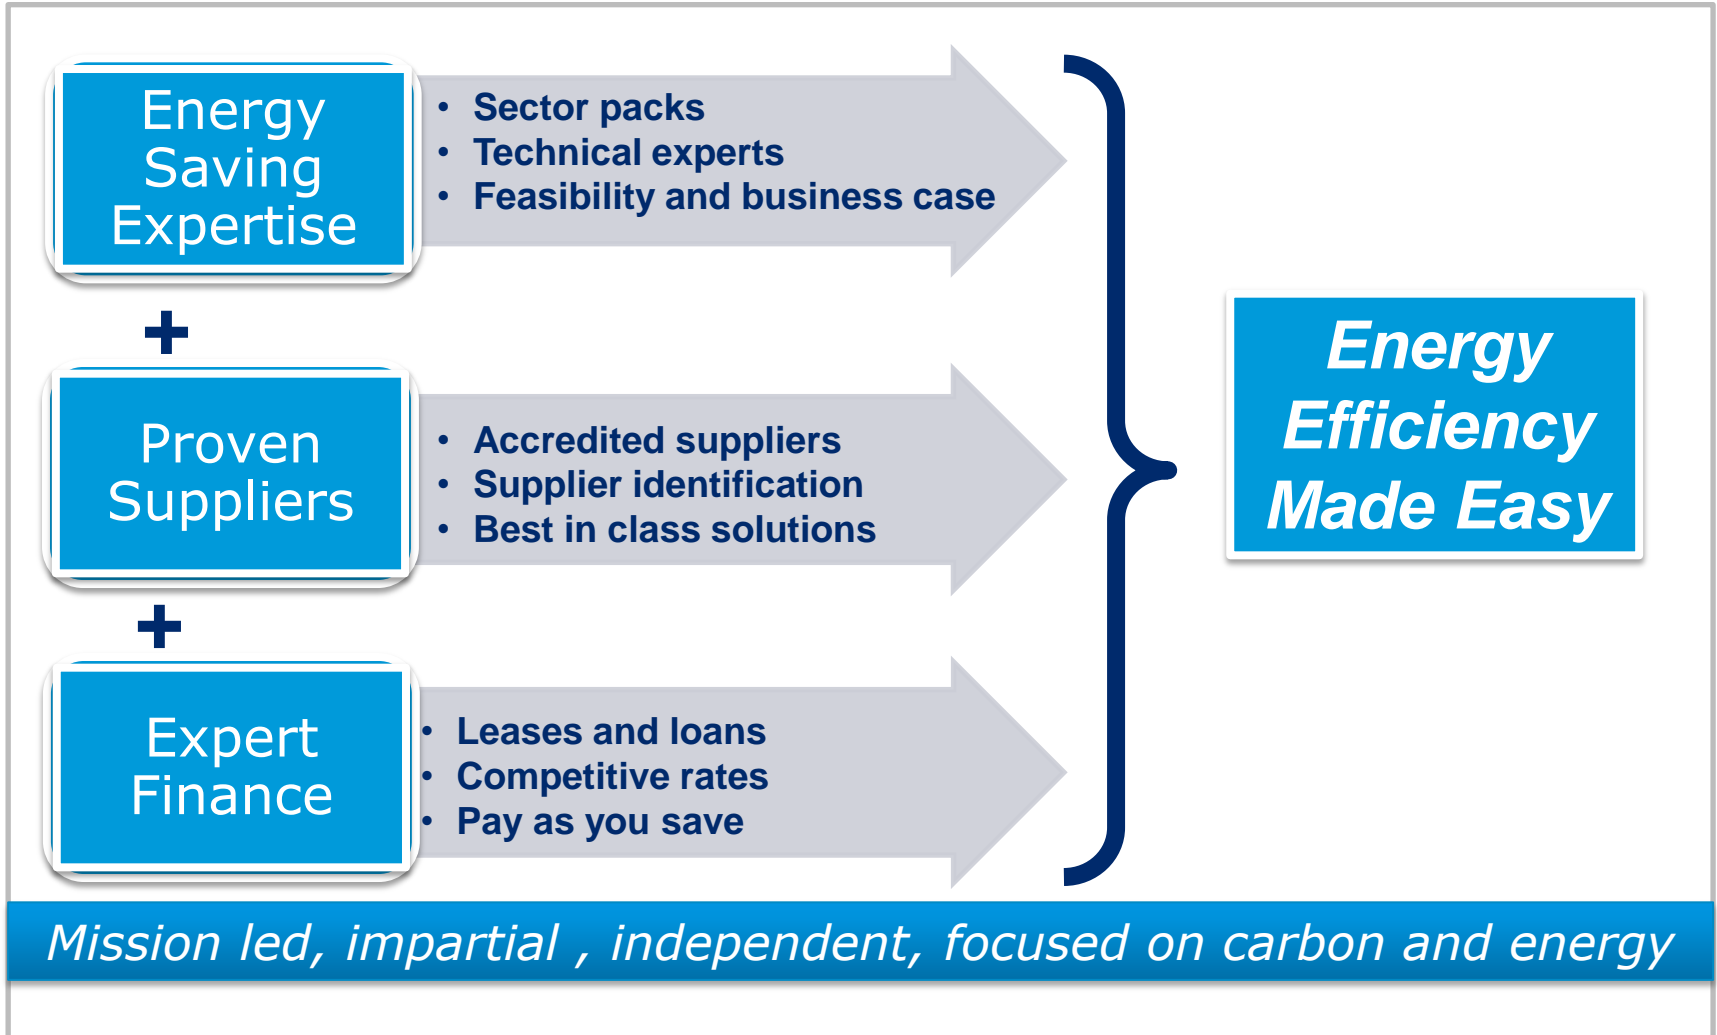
Energy Saving Expertise

- Sector packs
- Technical experts
- Feasibility and business case

+

Proven Suppliers

- Accredited suppliers
- Supplier identification
- Best in class solutions

+

Expert Finance

- Leases and loans
- Competitive rates
- Pay as you save

Energy Efficiency Made Easy

Mission led, impartial , independent, focused on carbon and energy